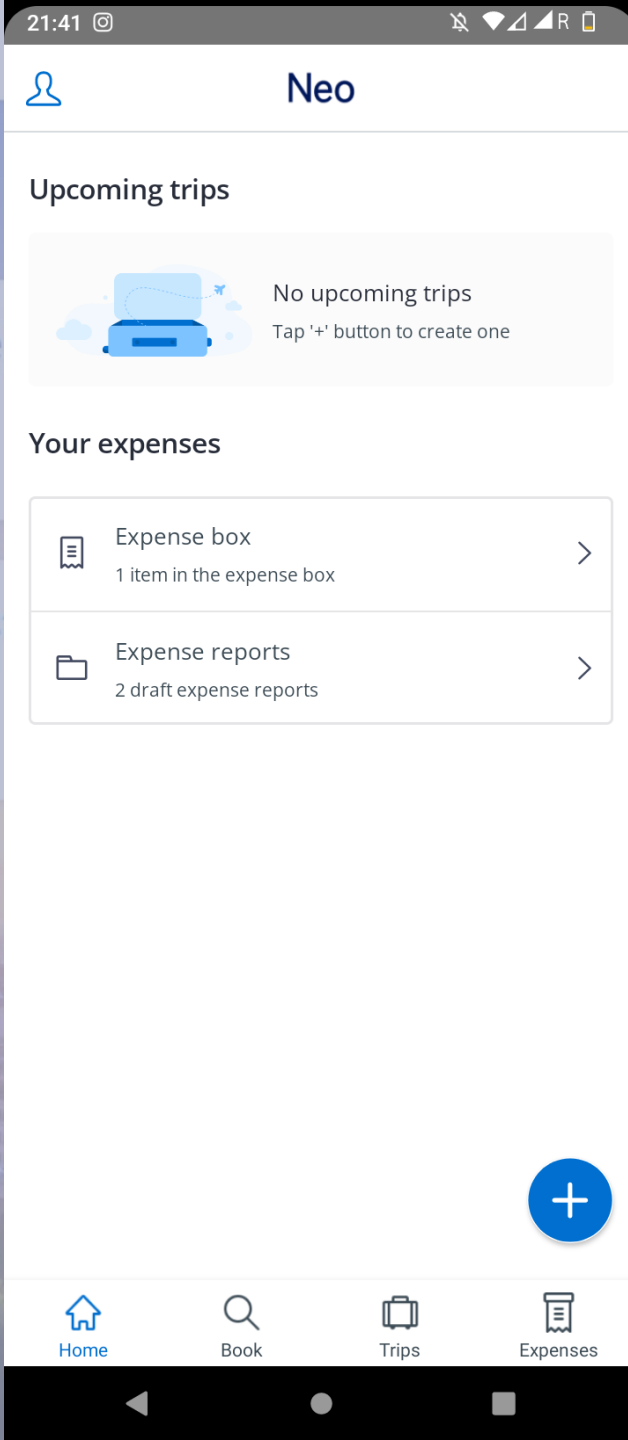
21:41

R

Neo

Upcoming trips

No upcoming trips

Tap '+' button to create one

Your expenses

Expense box

1 item in the expense box

Expense reports

2 draft expense reports

Home

Book

Trips

Expenses